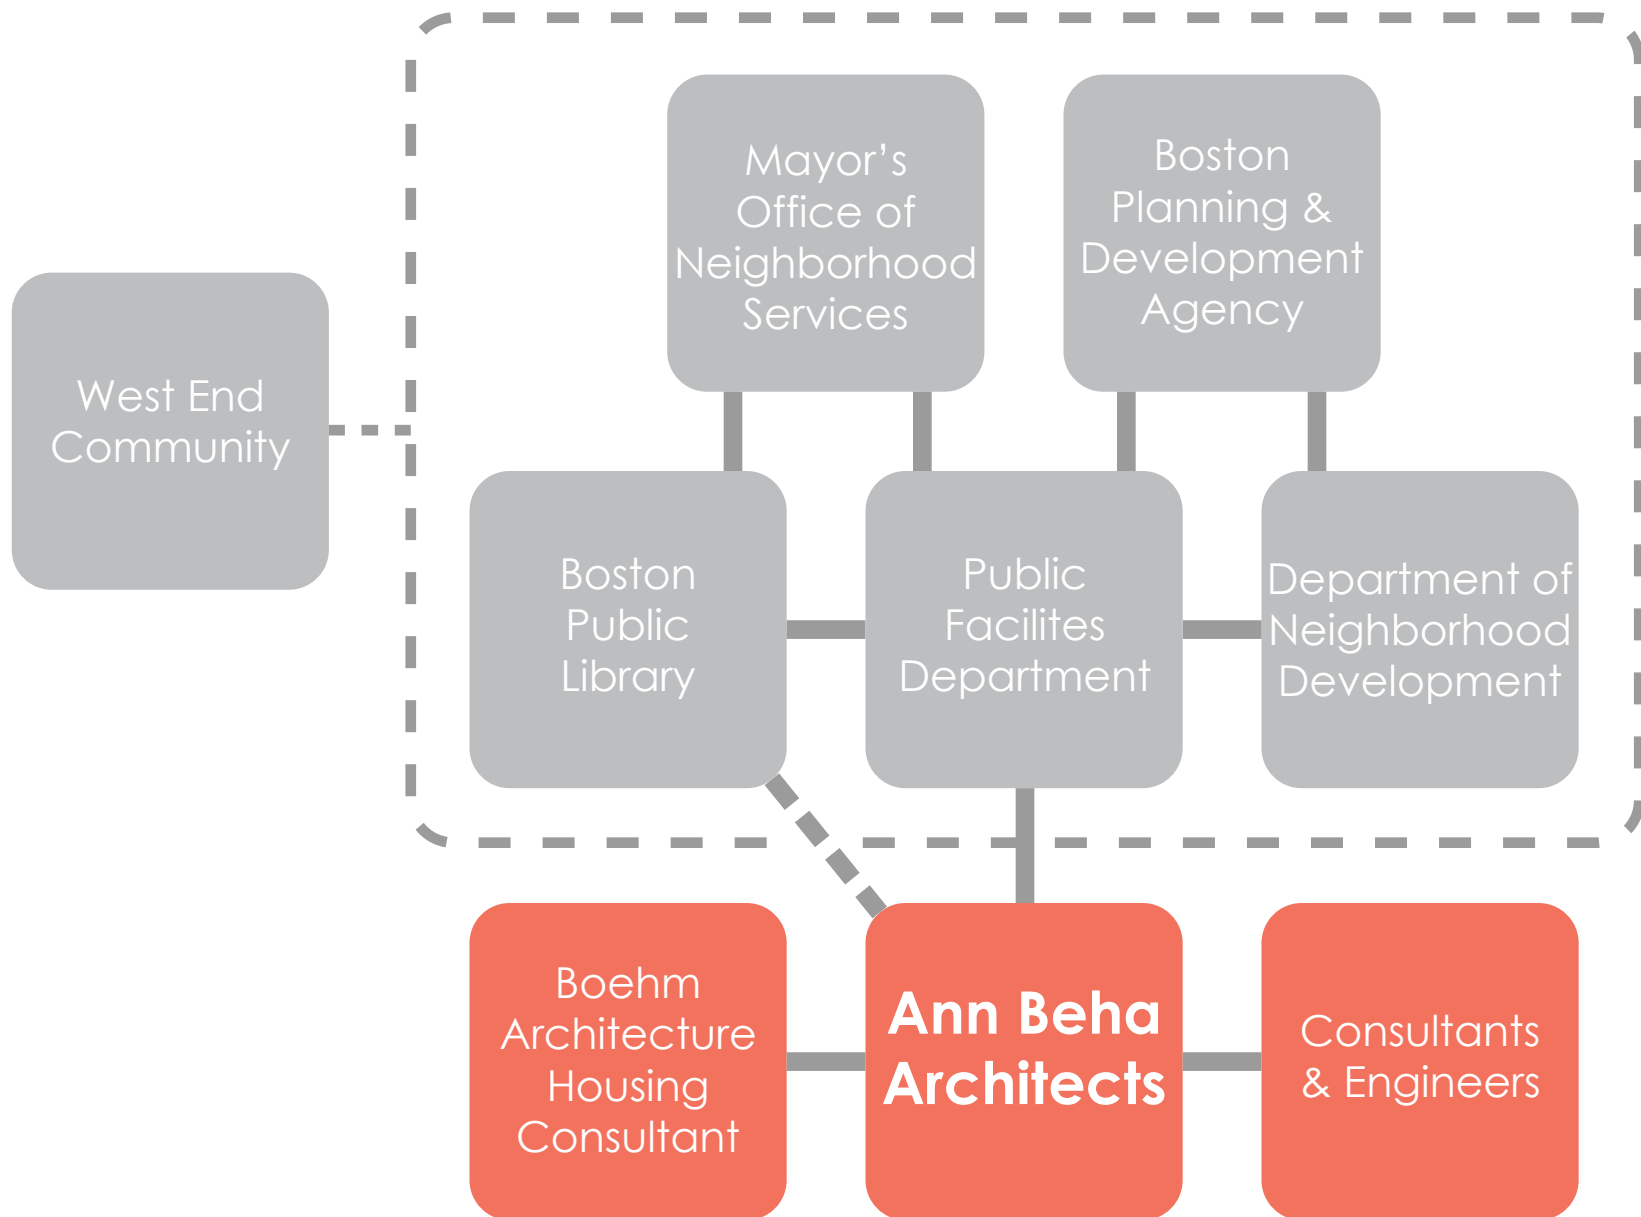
West End Community

Mayor's Office of Neighborhood Services

Boston Planning & Development Agency

Boston Public Library

Public Facilites Department

Department of Neighborhood Development

Boehm Architecture Housing Consultant

Ann Beha Architects

Consultants & Engineers